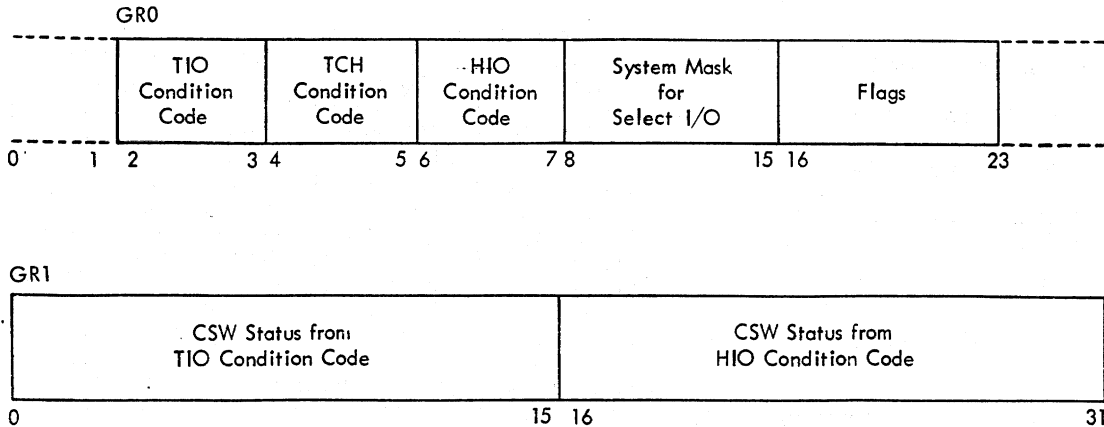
GR0

| | TIO Condition Code | TCH Condition Code | HIO Condition Code | System Mask for Select I/O | Flags | |
|---|---|---|---|---|---|---|

0 1 2 3 4 5 6 7 8 15 16 23

GR1

| CSW Status from TIO Condition Code | CSW Status from HIO Condition Code |
|---|---|

0 15 16 31